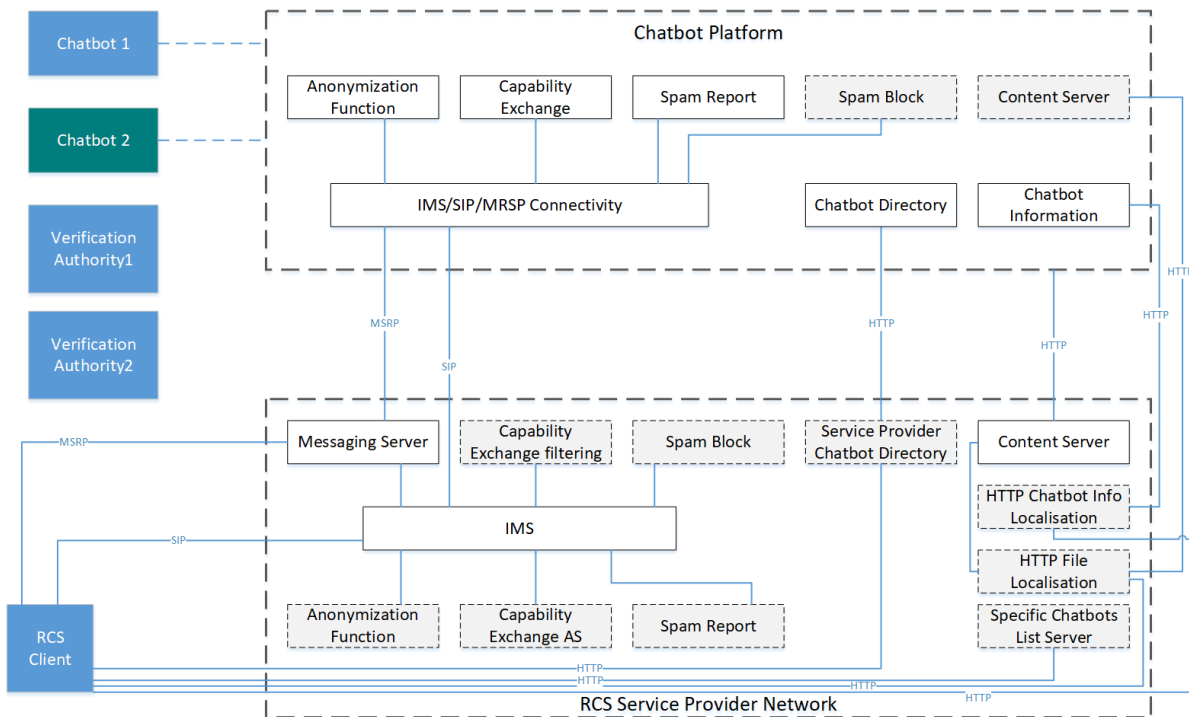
Chatbot 1

Chatbot 2

Verification Authority1

Verification Authority2

Chatbot Platform

Anonymization Function

Capability Exchange

Spam Report

Spam Block

Content Server

IMS/SIP/MRSP Connectivity

Chatbot Directory

Chatbot Information

MSRP

SIP

HTTP

HTTP

HTTP

HTTI

Messaging Server

Capability Exchange filtering

Spam Block

Service Provider Chatbot Directory

Content Server

MSRP

IMS

HTTP Chatbot Info Localisation

SIP

HTTP File Localisation

Anonymization Function

Capability Exchange AS

Spam Report

Specific Chatbots List Server

RCS Client

HTTP

HTTP

HTTP

HTTP

RCS Service Provider Network